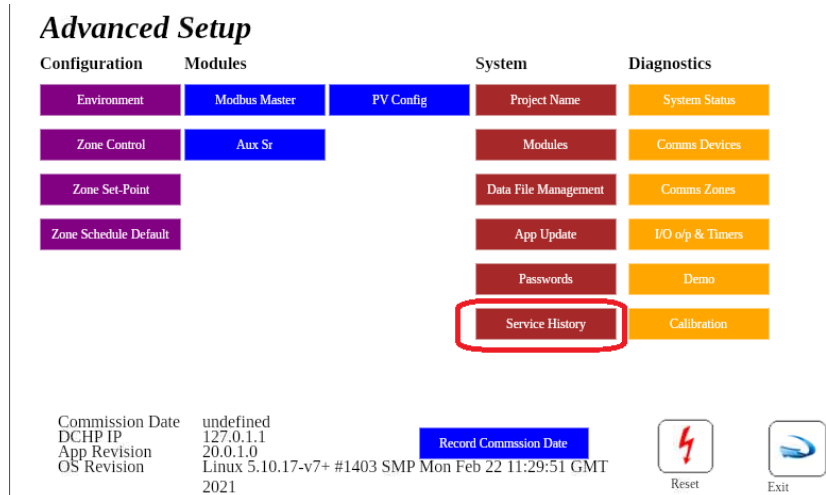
Advanced Setup

Configuration

Environment

Zone Control

Zone Set-Point

Zone Schedule Default

Modules

Modbus Master

PV Config

Aux Sr

System

Project Name

Modules

Data File Management

App Update

Passwords

Service History

Diagnostics

System Status

Comms Devices

Comms Zones

I/O o/p & Timers

Demo

Calibration

| | |
|---|---|
| Commission Date | undefined |
| DCHP IP | 127.0.1.1 |
| App Revision | 20.0.1.0 |
| OS Revision | Linux 5.10.17-v7+ #1403 SMP Mon Feb 22 11:29:51 GMT 2021 |

Record Commssion Date

Reset

Exit